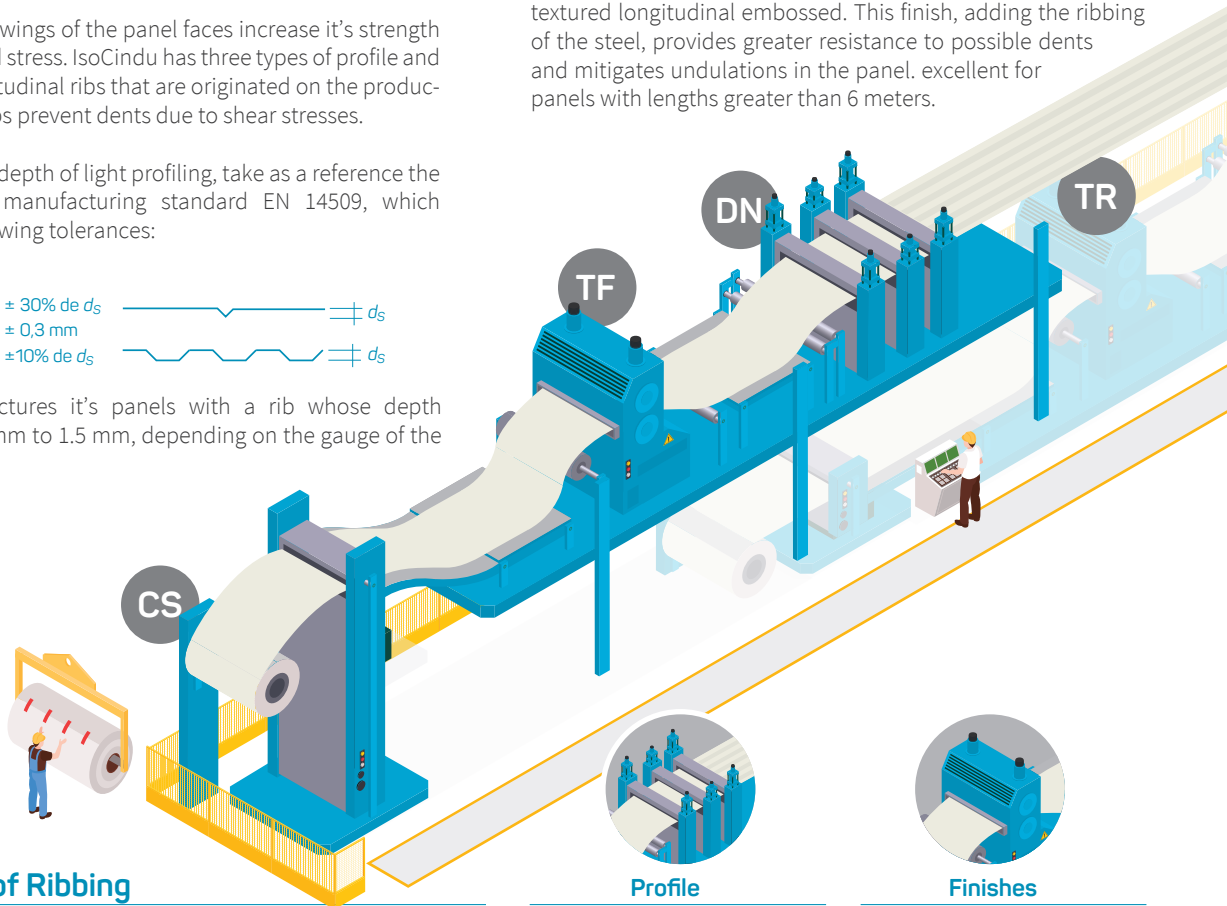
wings of the panel faces increase it's strength l stress. IsoCindu has three types of profile and udinal ribs that are originated on the produc- s prevent dents due to shear stresses.

depth of light profiling, take as a reference the manufacturing standard EN 14509, which wing tolerances:

± 30% de $d_S$ $d_S$
± 0,3 mm
±10% de $d_S$ $d_S$

ctures it's panels with a rib whose depth nm to 1.5 mm, depending on the gauge of the

textured longitudinal embossed. This finish, adding the ribbing of the steel, provides greater resistance to possible dents and mitigates undulations in the panel. excellent for panels with lengths greater than 6 meters.

DN
TR
TF
CS

of Ribbing
Profile
Finishes